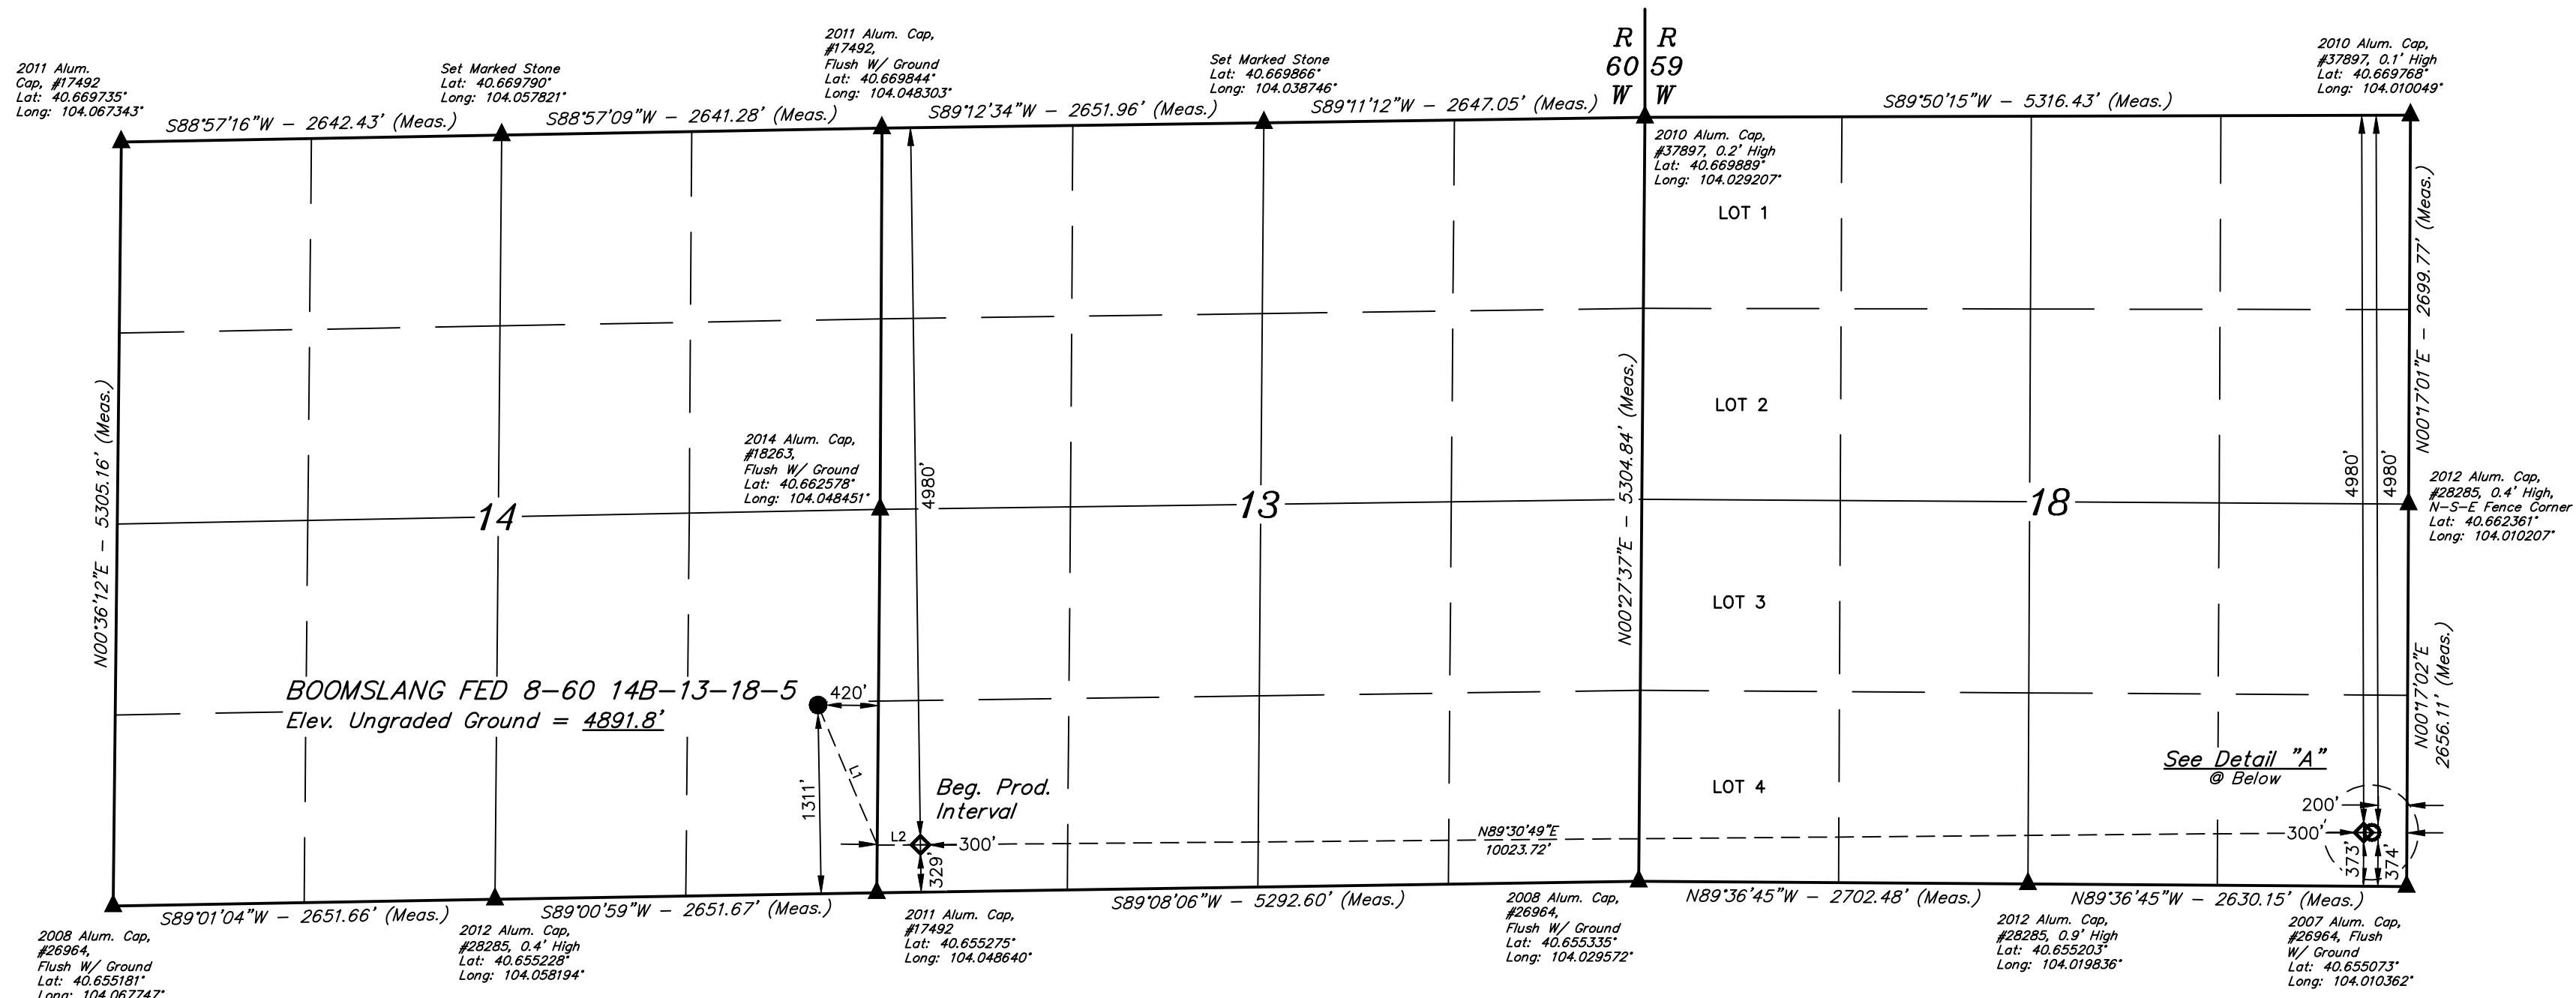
2011 Alum. Cap, #17492
Lat: 40.669735°
Long: 104.067343°

Set Marked Stone
Lat: 40.669790°
Long: 104.057821°

2011 Alum. Cap, #17492, Flush W/ Ground
Lat: 40.669844°
Long: 104.048303°

Set Marked Stone
Lat: 40.669866°
Long: 104.038746°

R 60 W | R 59 W

2010 Alum. Cap, #37897, 0.1' High
Lat: 40.669768°
Long: 104.010049°

S88°57'16"W – 2642.43' (Meas.)
S88°57'09"W – 2641.28' (Meas.)
S89°12'34"W – 2651.96' (Meas.)
S89°11'12"W – 2647.05' (Meas.)
S89°50'15"W – 5316.43' (Meas.)

2010 Alum. Cap, #37897, 0.2' High
Lat: 40.669889°
Long: 104.029207°

LOT 1
LOT 2
LOT 3
LOT 4

N00°17'01"E – 2699.77' (Meas.)

N00°36'12"E – 5305.16' (Meas.)

2014 Alum. Cap, #18263, Flush W/ Ground
Lat: 40.662578°
Long: 104.048451°

4980'

14
13
18

N00°27'37"E – 5304.84' (Meas.)

4980'
4980'

2012 Alum. Cap, #28285, 0.4' High, N-S-E Fence Corner
Lat: 40.662361°
Long: 104.010207°

N00°17'02"E 2656.11' (Meas.)

BOOMSLANG FED 8-60 14B-13-18-5
Elev. Ungraded Ground = 4891.8'

420'
L1
1311'
L2
Beg. Prod. Interval
300'
329'

N89°30'49"E
10023.72'

See Detail "A"
@ Below

200'
300'
373'
374'

S89°01'04"W – 2651.66' (Meas.)
S89°00'59"W – 2651.67' (Meas.)
S89°08'06"W – 5292.60' (Meas.)
N89°36'45"W – 2702.48' (Meas.)
N89°36'45"W – 2630.15' (Meas.)

2008 Alum. Cap, #26964, Flush W/ Ground
Lat: 40.655181°
Long: 104.067747°

2012 Alum. Cap, #28285, 0.4' High
Lat: 40.655228°
Long: 104.058194°

2011 Alum. Cap, #17492
Lat: 40.655275°
Long: 104.048640°

2008 Alum. Cap, #26964, Flush W/ Ground
Lat: 40.655335°
Long: 104.029572°

2012 Alum. Cap, #28285, 0.9' High
Lat: 40.655203°
Long: 104.019836°

2007 Alum. Cap, #26964, Flush W/ Ground
Lat: 40.655073°
Long: 104.010362°